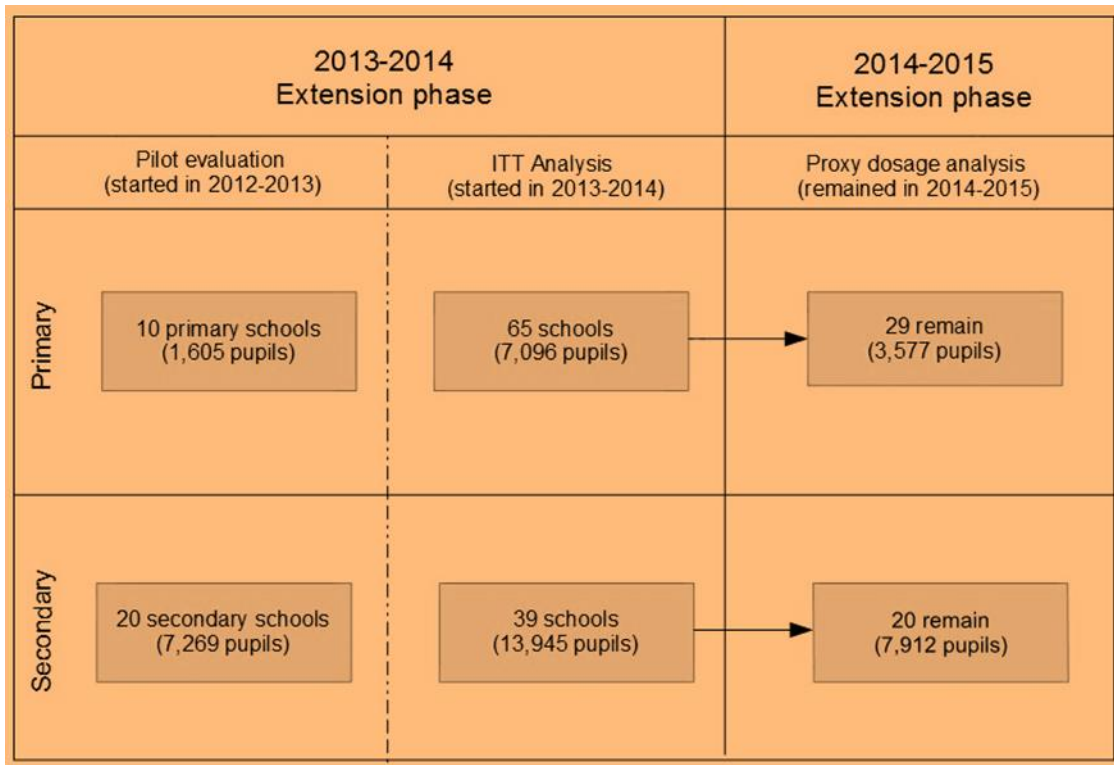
2013-2014
Extension phase

2014-2015
Extension phase

Pilot evaluation
(started in 2012-2013)

ITT Analysis
(started in 2013-2014)

Proxy dosage analysis
(remained in 2014-2015)

Primary

10 primary schools
(1,605 pupils)

65 schools
(7,096 pupils)

29 remain
(3,577 pupils)

Secondary

20 secondary schools
(7,269 pupils)

39 schools
(13,945 pupils)

20 remain
(7,912 pupils)